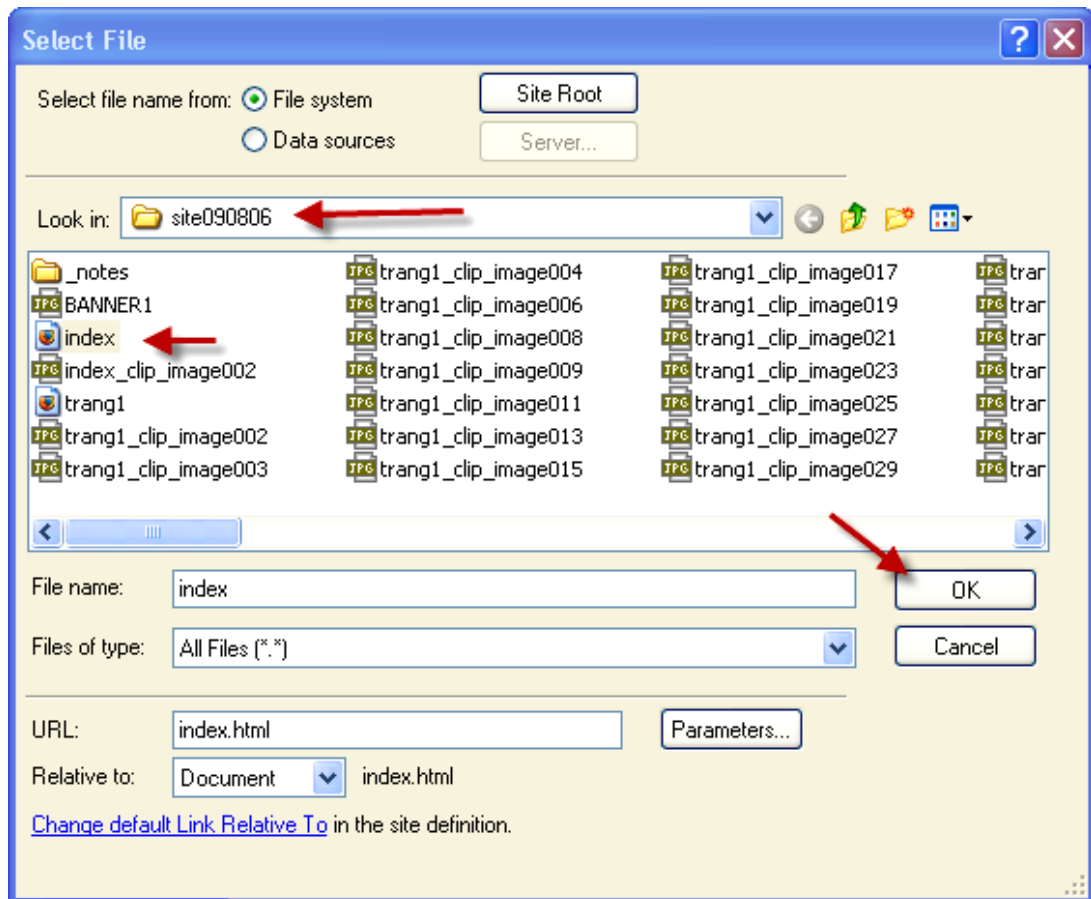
Select File

Select file name from: File system
Data sources

Site Root

Server...

Look in: site090806

| | | | |
|---|---|---|---|
| _notes | trang1_clip_image004 | trang1_clip_image017 | trar |
| BANNER1 | trang1_clip_image006 | trang1_clip_image019 | trar |
| index | trang1_clip_image008 | trang1_clip_image021 | trar |
| index_clip_image002 | trang1_clip_image009 | trang1_clip_image023 | trar |
| trang1 | trang1_clip_image011 | trang1_clip_image025 | trar |
| trang1_clip_image002 | trang1_clip_image013 | trang1_clip_image027 | trar |
| trang1_clip_image003 | trang1_clip_image015 | trang1_clip_image029 | trar |

File name: index

OK

Files of type: All Files (*.*)

Cancel

URL: index.html

Parameters...

Relative to: Document index.html

Change default Link Relative To in the site definition.